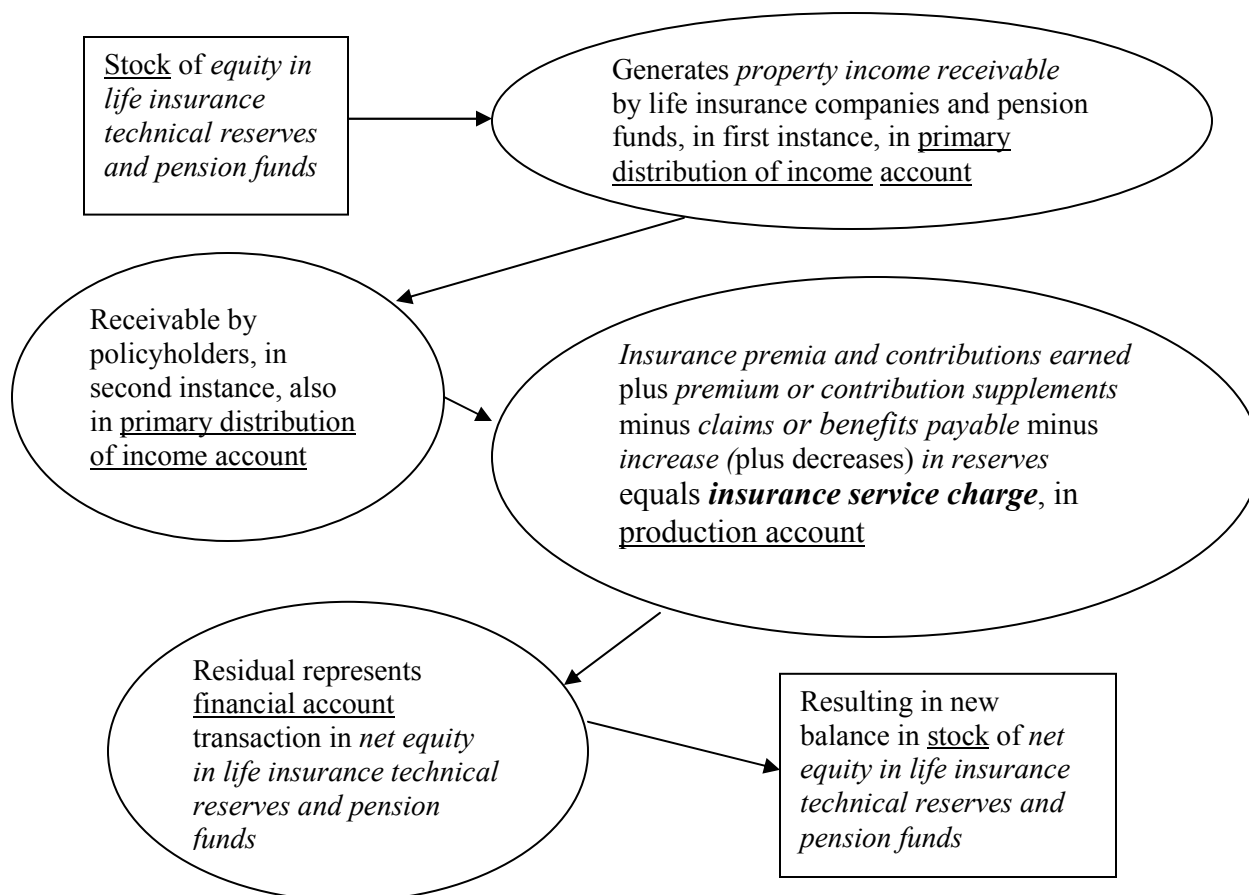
Stock of equity in life insurance technical reserves and pension funds

Generates property income receivable by life insurance companies and pension funds, in first instance, in primary distribution of income account

Receivable by policyholders, in second instance, also in primary distribution of income account

Insurance premia and contributions earned plus premium or contribution supplements minus claims or benefits payable minus increase (plus decreases) in reserves equals insurance service charge, in production account

Residual represents financial account transaction in net equity in life insurance technical reserves and pension funds

Resulting in new balance in stock of net equity in life insurance technical reserves and pension funds